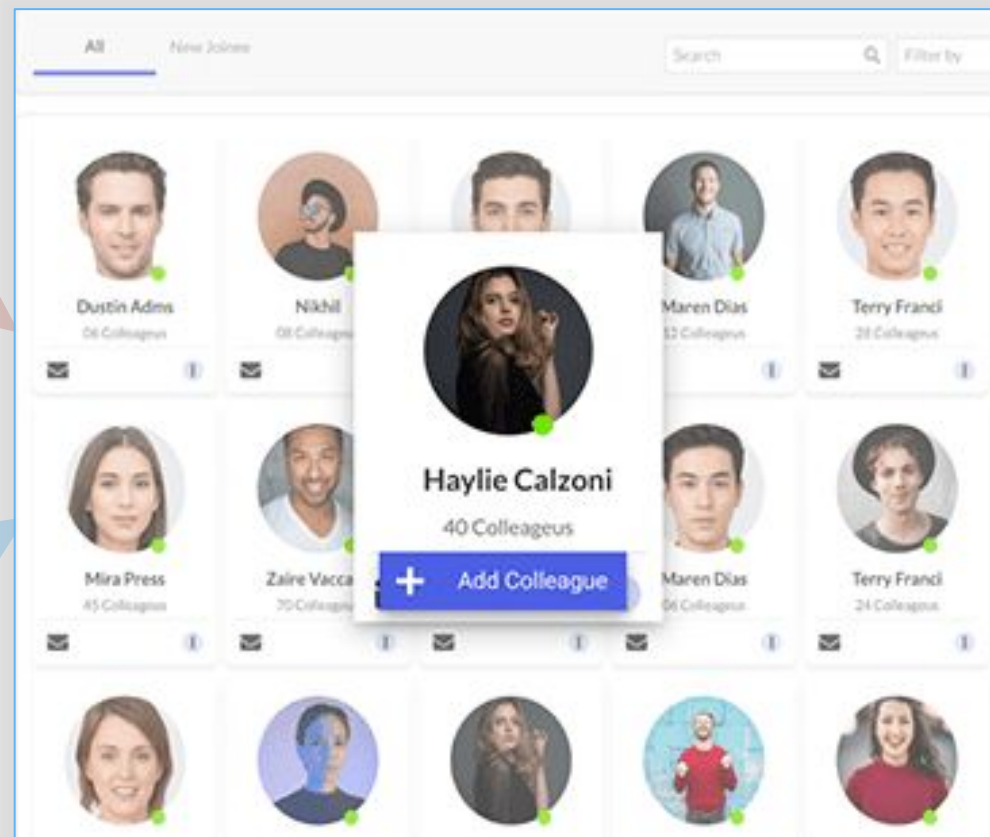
All New Joinee

Search Filter by

Dustin Adms
06 Colleagues

Nikhil
08 Colleagu

Maren Dias
12 Colleagues

Terry Franci
28 Colleagues

Haylie Calzoni
40 Colleageus

+ Add Colleague

Mira Press
45 Colleagues

Zaire Vacca
70 Colleagu

Maren Dias
06 Colleagues

Terry Franci
24 Colleagues